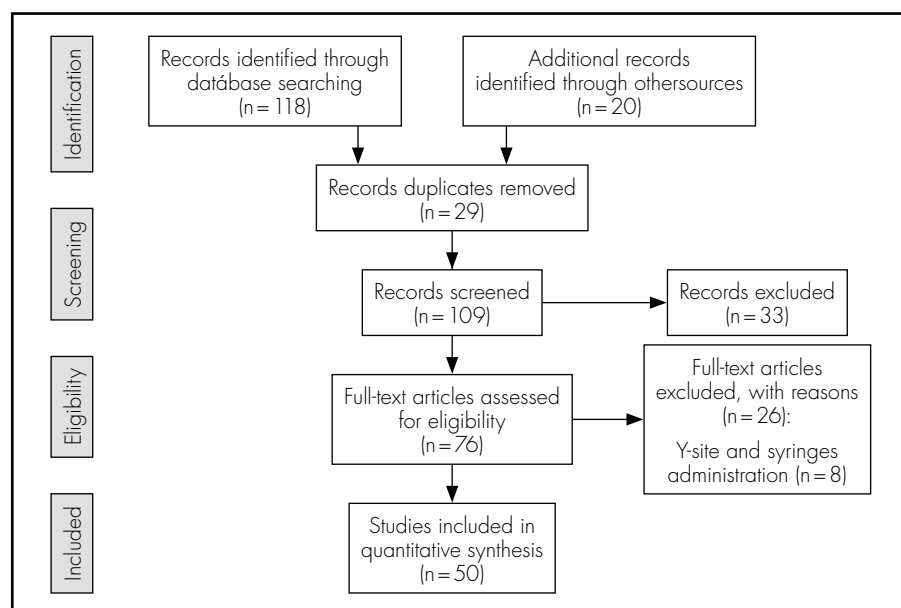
Identification

Records identified through datábase searching (n = 118)

Additional records identified through othersources (n = 20)

Records duplicates removed (n = 29)

Screening

Records screened (n = 109)

Records excluded (n = 33)

Eligibility

Full-text articles assessed for eligibility (n = 76)

Full-text articles excluded, with reasons (n = 26):

Y-site and syringes administration (n = 8)

Included

Studies included in quantitative synthesis (n = 50)